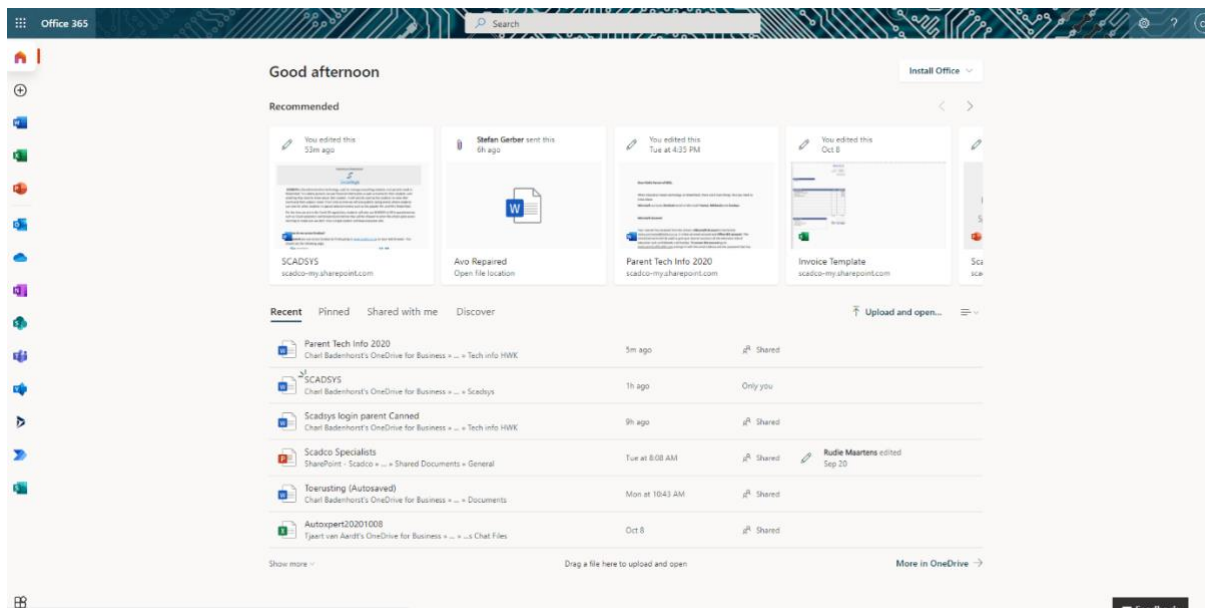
Office 365

Search

Good afternoon

Install Office

Recommended

You edited this
53m ago

SCADSYS
scadco-my.sharepoint.com

Stefan Gerber sent this
6h ago

Avo Repaired
Open file location

You edited this
Tue at 4:35 PM

Parent Tech Info 2020
scadco-my.sharepoint.com

You edited this
Oct 8

Invoice Template
scadco-my.sharepoint.com

Sca
sca

Recent Pinned Shared with me Discover

Upload and open...

| | | | |
|---|---|---|---|
| Parent Tech Info 2020<br>Charl Badenhorst's OneDrive for Business » ... » Tech info HWK | 5m ago | Shared | |
| SCADSYS<br>Charl Badenhorst's OneDrive for Business » ... » Scadsys | 1h ago | Only you | |
| Scadsys login parent Canned<br>Charl Badenhorst's OneDrive for Business » ... » Tech info HWK | 9h ago | Shared | |
| Scadco Specialists<br>SharePoint - Scadco » ... » Shared Documents » General | Tue at 8:08 AM | Shared | Rudie Maartens edited<br>Sep 20 |
| Toerusting (Autosaved)<br>Charl Badenhorst's OneDrive for Business » ... » Documents | Mon at 10:43 AM | Shared | |
| Autoxpert20201008<br>Tjaart van Aardt's OneDrive for Business » ... »s Chat Files | Oct 8 | Shared | |

Show more

Drag a file here to upload and open

More in OneDrive